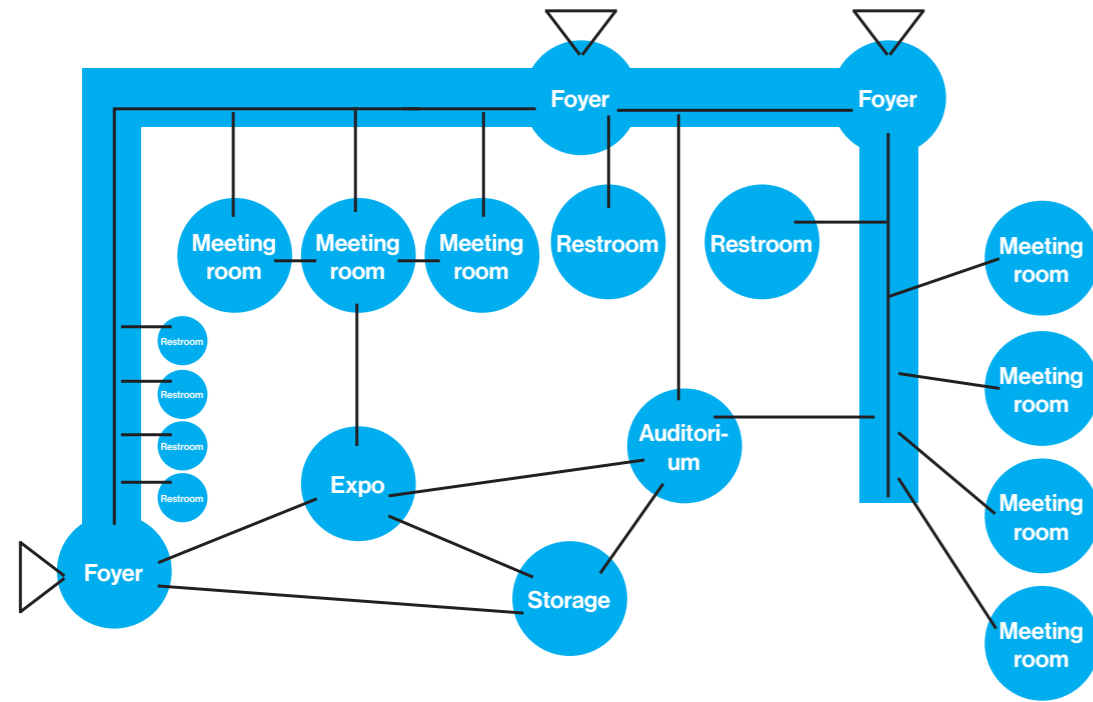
Foyer

Foyer

Meeting room

Meeting room

Meeting room

Restroom

Restroom

Meeting room

Restroom

Restroom

Restroom

Restroom

Meeting room

Auditorium

Expo

Meeting room

Foyer

Storage

Meeting room